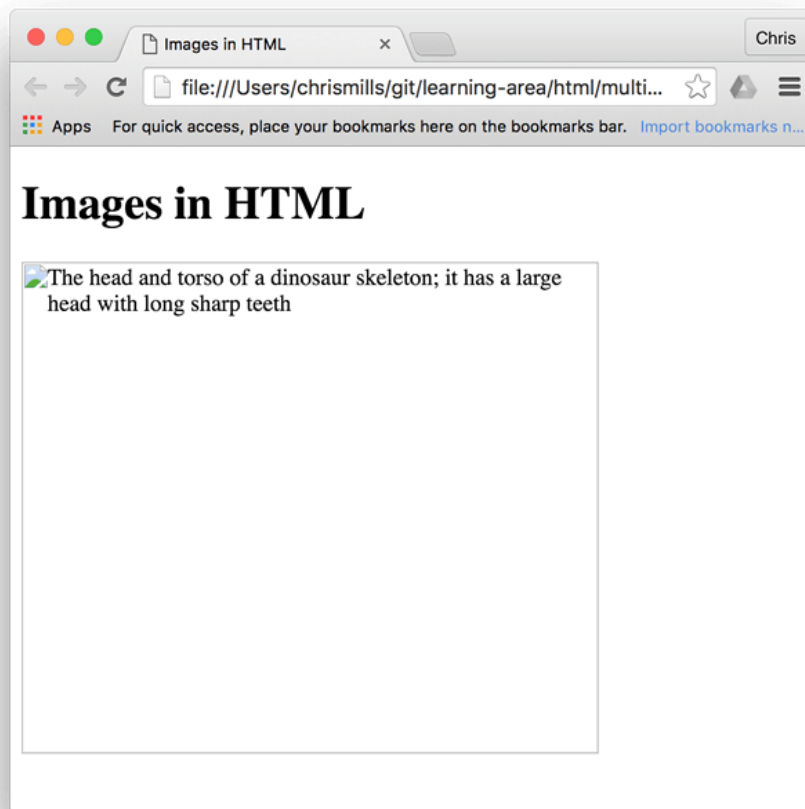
Images in HTML ×

Chris

file:///Users/chrismills/git/learning-area/html/multi...

Apps For quick access, place your bookmarks here on the bookmarks bar. Import bookmarks n...

Images in HTML

The head and torso of a dinosaur skeleton; it has a large head with long sharp teeth